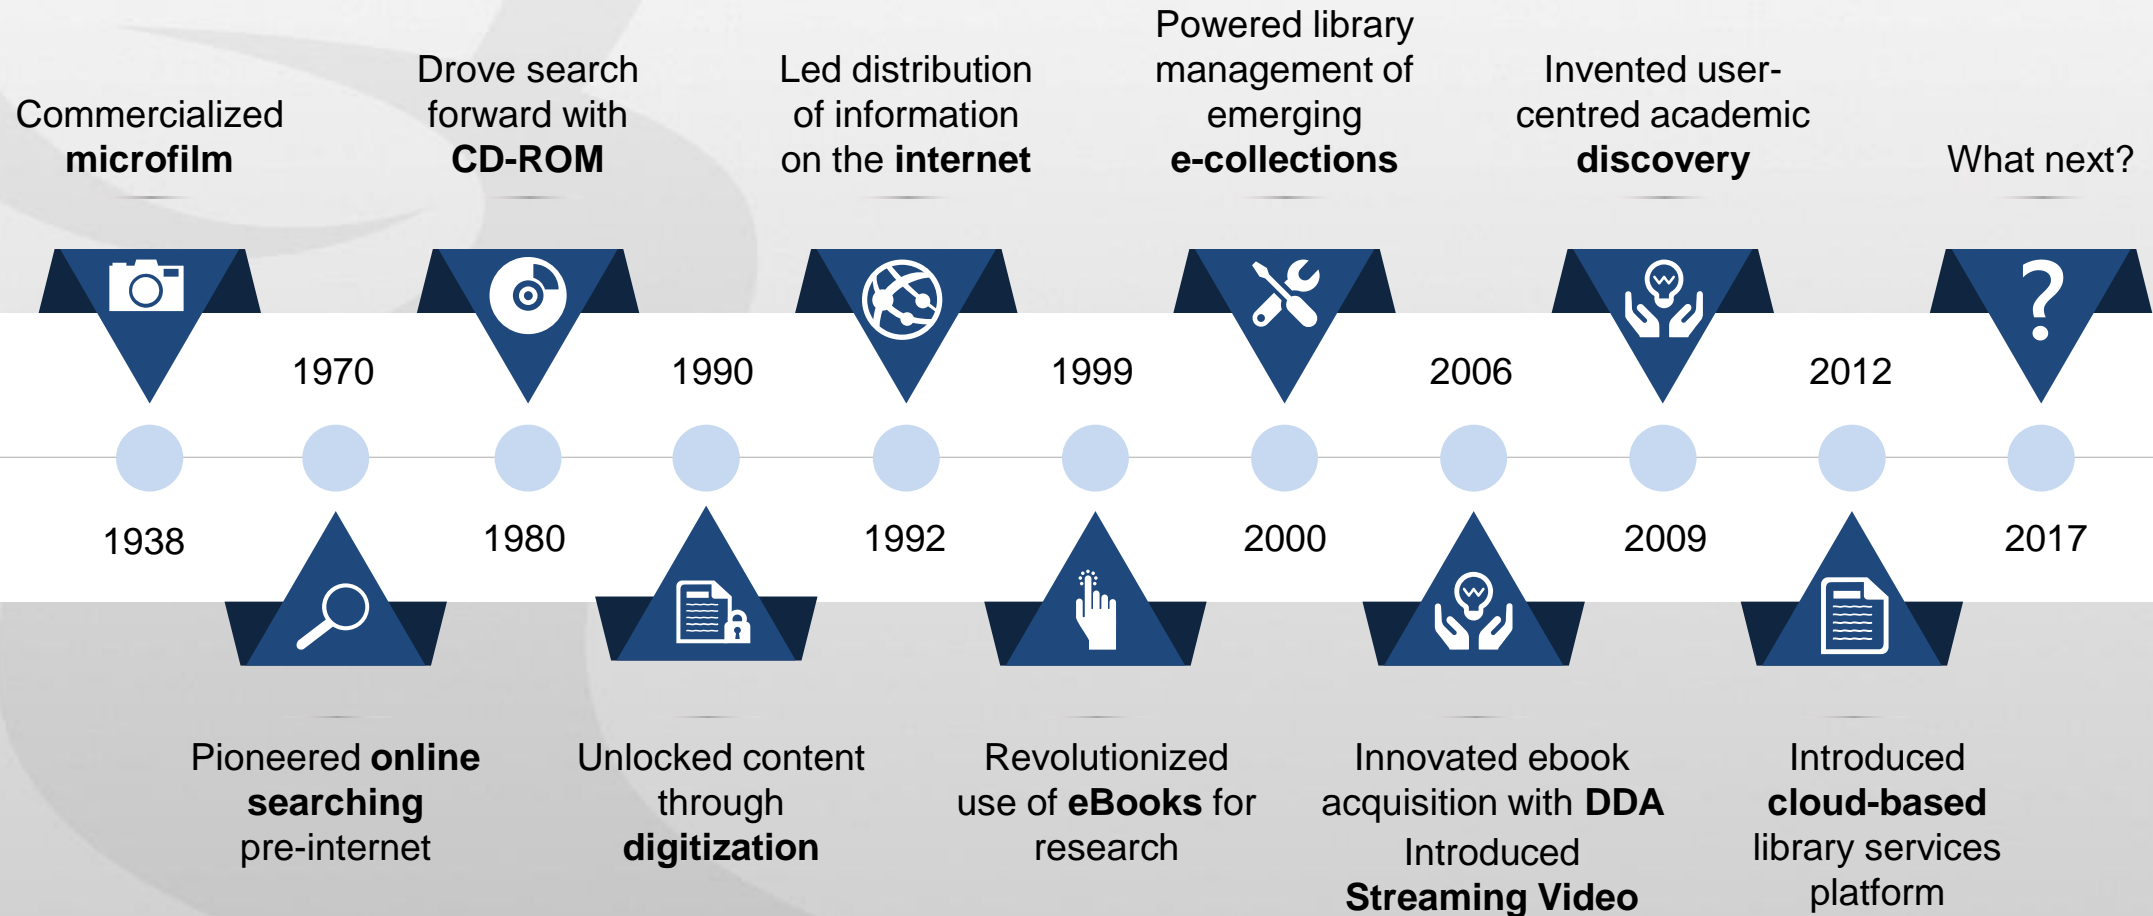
Commercialized **microfilm**

Drove search forward with **CD-ROM**

Led distribution of information on the **internet**

Powered library management of emerging **e-collections**

Invented user-centred academic **discovery**

What next?

?

1970

1990

1999

2006

2012

1938

1980

1992

2000

2009

2017

Pioneered **online searching** pre-internet

Unlocked content through **digitization**

Revolutionized use of **eBooks** for research

Innovated ebook acquisition with **DDA**
Introduced **Streaming Video**

Introduced **cloud-based** library services platform